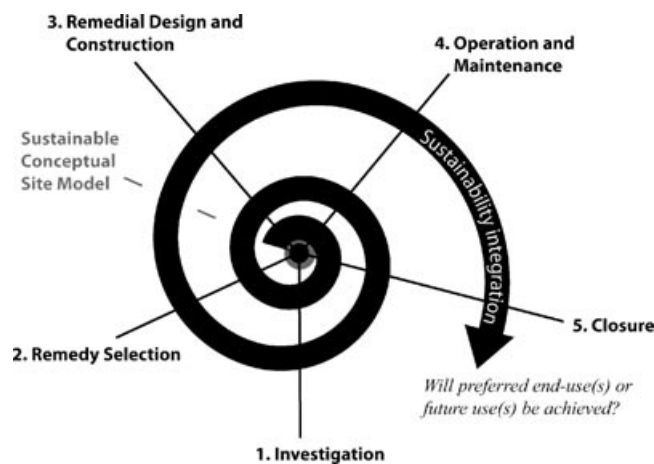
3. Remedial Design and Construction

4. Operation and Maintenance

Sustainable Conceptual Site Model

Sustainability integration

5. Closure

2. Remedy Selection

Will preferred end-use(s) or future use(s) be achieved?

1. Investigation